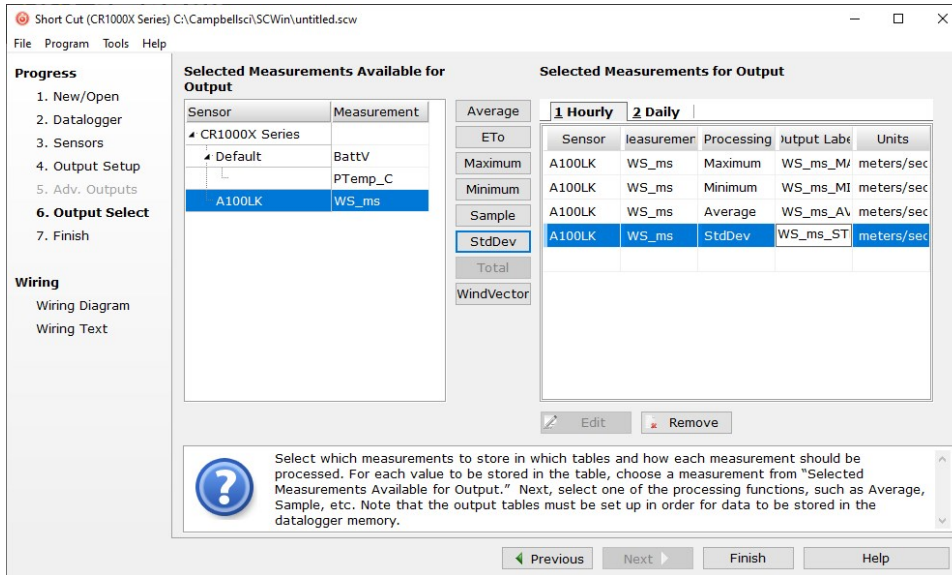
Short Cut (CR1000X Series) C:\Campbellsci\SCWin\untitled.scw

File Program Tools Help

Progress
1. New/Open
2. Datalogger
3. Sensors
4. Output Setup
5. Adv. Outputs
6. Output Select
7. Finish

Wiring
Wiring Diagram
Wiring Text

Selected Measurements Available for Output

| Sensor | Measurement |
|---|---|
| CR1000X Series | |
| Default | BattV |
| | PTemp_C |
| A100LK | WS_ms |

Average
ETo
Maximum
Minimum
Sample
StdDev
Total
WindVector

Selected Measurements for Output

1 Hourly 2 Daily

| Sensor | leasuremer | Processing | Jutput Labe | Units |
|---|---|---|---|---|
| A100LK | WS_ms | Maximum | WS_ms_M/ | meters/sec |
| A100LK | WS_ms | Minimum | WS_ms_MI | meters/sec |
| A100LK | WS_ms | Average | WS_ms_AV | meters/sec |
| A100LK | WS_ms | StdDev | WS_ms_ST | meters/sec |

Edit Remove

Select which measurements to store in which tables and how each measurement should be processed. For each value to be stored in the table, choose a measurement from "Selected Measurements Available for Output." Next, select one of the processing functions, such as Average, Sample, etc. Note that the output tables must be set up in order for data to be stored in the datalogger memory.

Previous Next Finish Help